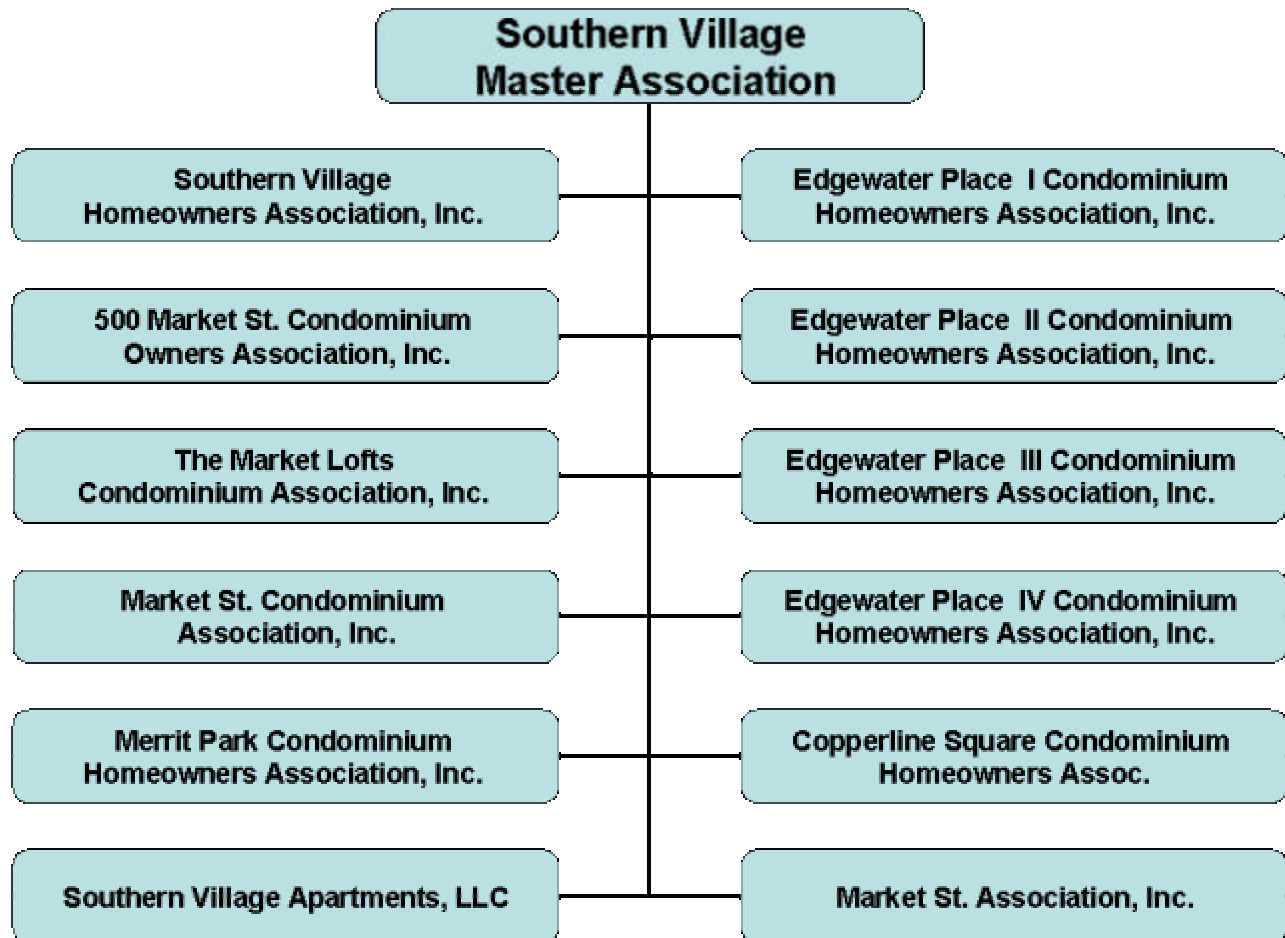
Southern Village Master Association

Southern Village Homeowners Association, Inc.

Edgewater Place I Condominium Homeowners Association, Inc.

500 Market St. Condominium Owners Association, Inc.

Edgewater Place II Condominium Homeowners Association, Inc.

The Market Lofts Condominium Association, Inc.

Edgewater Place III Condominium Homeowners Association, Inc.

Market St. Condominium Association, Inc.

Edgewater Place IV Condominium Homeowners Association, Inc.

Merrit Park Condominium Homeowners Association, Inc.

Copperline Square Condominium Homeowners Assoc.

Southern Village Apartments, LLC

Market St. Association, Inc.